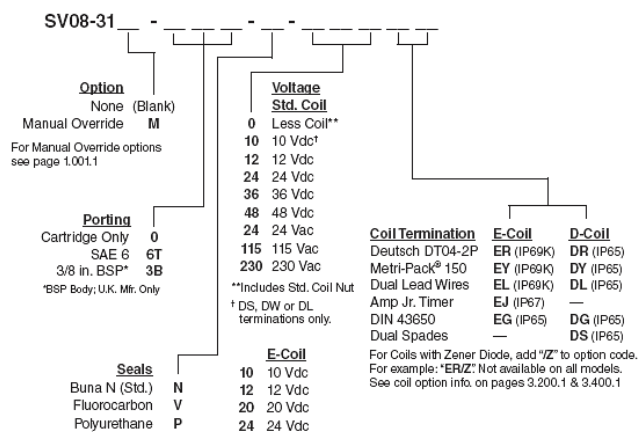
SV08-31__ - __ __ __ - __ - __ __ __ __ __

Option
None (Blank)
Manual Override M

For Manual Override options see page 1.001.1

Porting
Cartridge Only 0
SAE 6 6T
3/8 in. BSP* 3B

*BSP Body; U.K. Mfr. Only

Voltage
Std. Coil
0 Less Coil**
10 10 Vdc†
12 12 Vdc
24 24 Vdc
36 36 Vdc
48 48 Vdc
24 24 Vac
115 115 Vac
230 230 Vac

**Includes Std. Coil Nut

† DS, DW or DL terminations only.

| Coil Termination | E-Coil | D-Coil |
|---|---|---|
| Deutsch DT04-2P | ER (IP69K) | DR (IP65) |
| Metri-Pack® 150 | EY (IP69K) | DY (IP65) |
| Dual Lead Wires | EL (IP69K) | DL (IP65) |
| Amp Jr. Timer | EJ (IP67) | — |
| DIN 43650 | EG (IP65) | DG (IP65) |
| Dual Spades | — | DS (IP65) |

For Coils with Zener Diode, add "Z" to option code. For example: "ER/Z". Not available on all models. See coil option info. on pages 3.200.1 & 3.400.1

Seals
Buna N (Std.) N
Fluorocarbon V
Polyurethane P

E-Coil
10 10 Vdc
12 12 Vdc
20 20 Vdc
24 24 Vdc